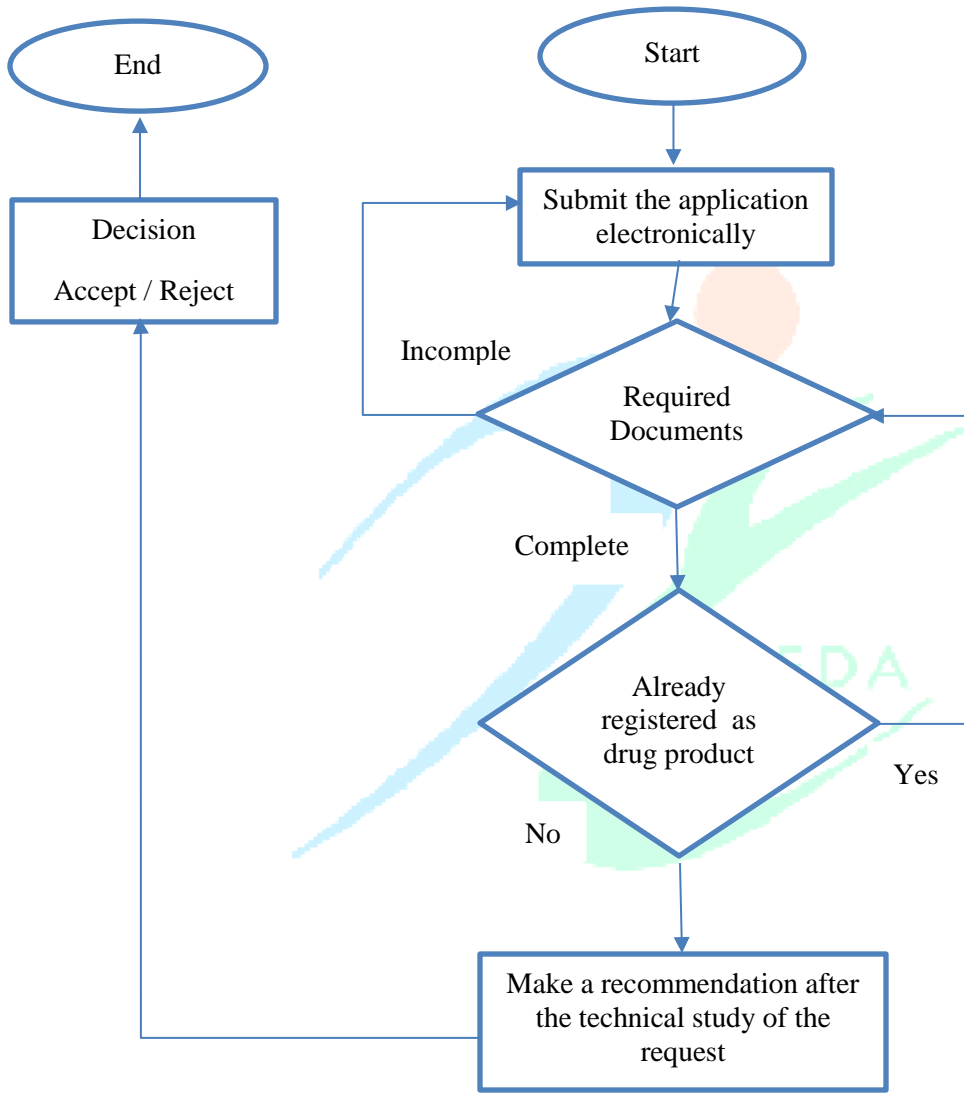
End

Start

Submit the application electronically

Decision

Accept / Reject

Incomple

Required Documents

Complete

Already registered as drug product

Yes

No

Make a recommendation after the technical study of the request

SFDA